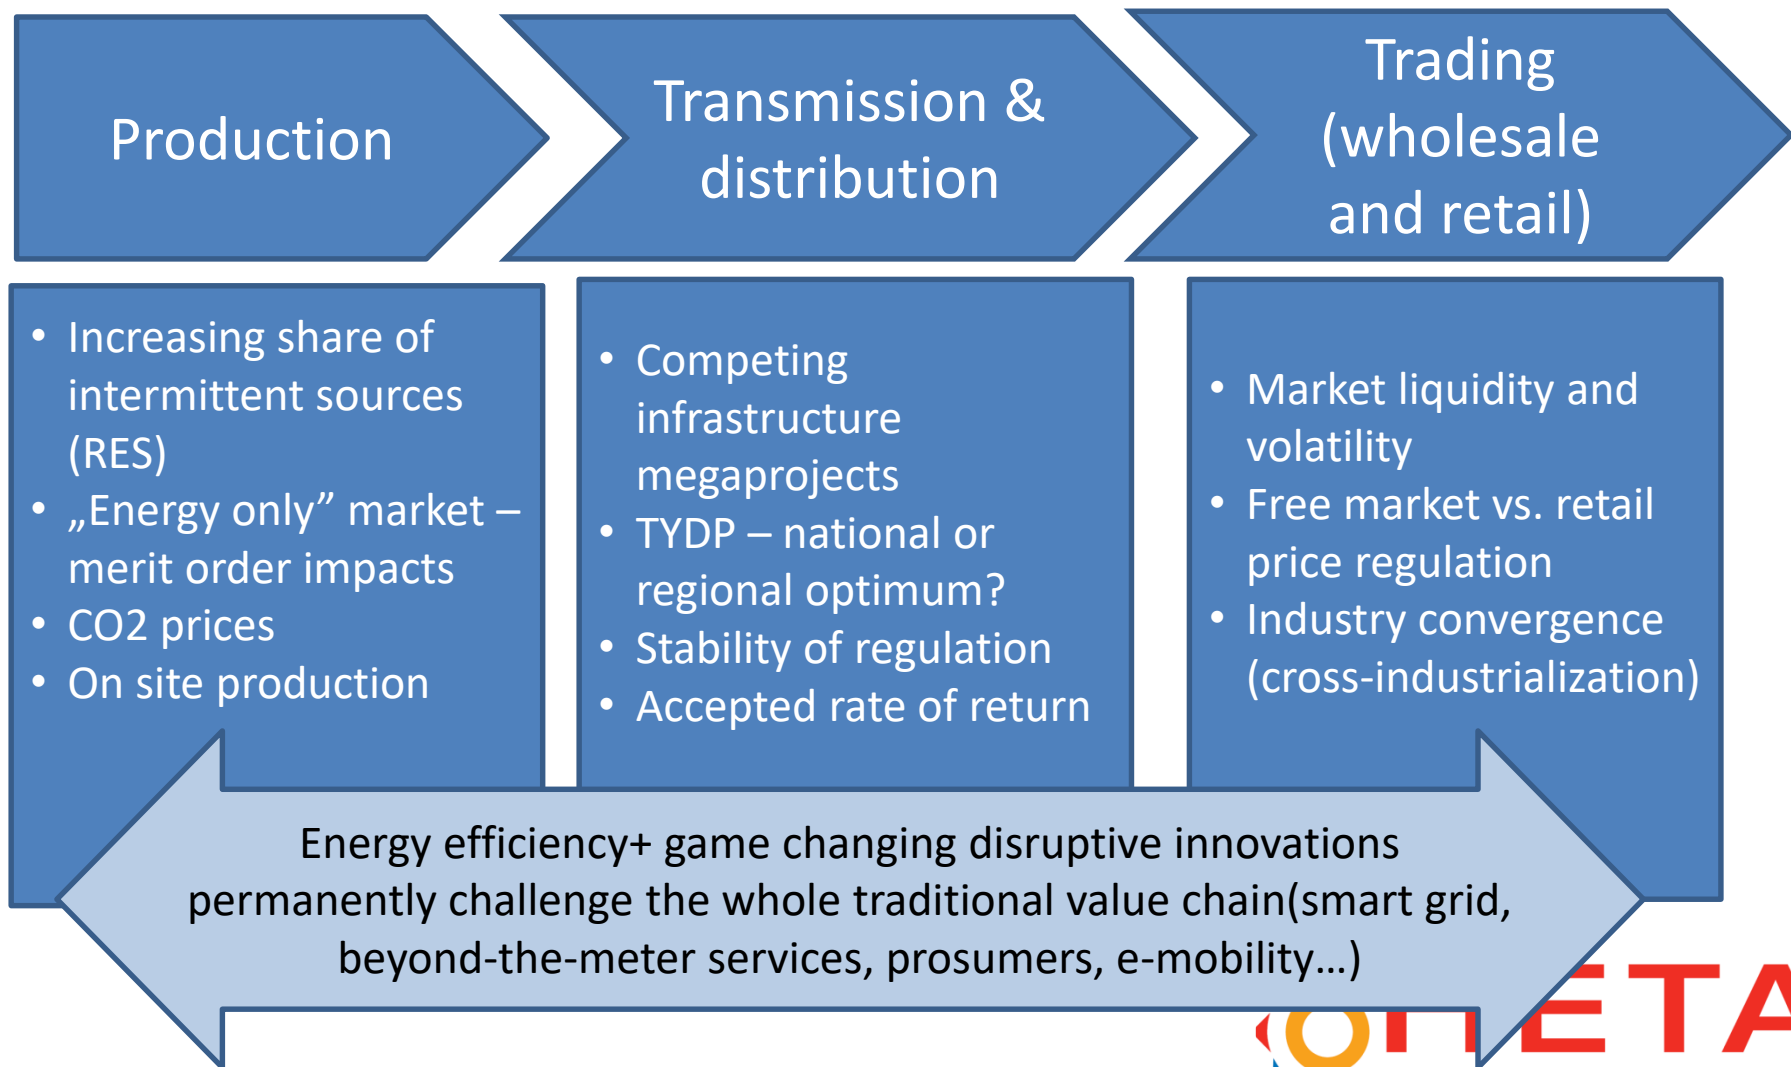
Production

Transmission & distribution

Trading (wholesale and retail)

- Increasing share of intermittent sources (RES)
- „Energy only” market – merit order impacts
- CO2 prices
- On site production

- Competing infrastructure megaprojects
- TYDP – national or regional optimum?
- Stability of regulation
- Accepted rate of return

- Market liquidity and volatility
- Free market vs. retail price regulation
- Industry convergence (cross-industrialization)

Energy efficiency+ game changing disruptive innovations permanently challenge the whole traditional value chain(smart grid, beyond-the-meter services, prosumers, e-mobility…)

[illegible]ETA